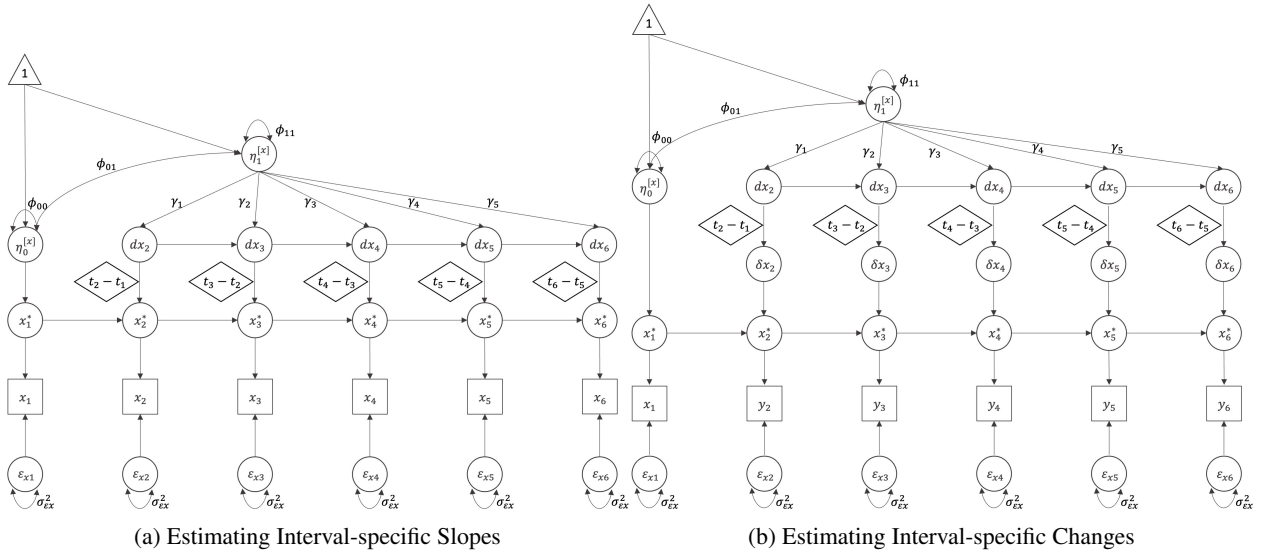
1

$\phi_{11}$

$\eta_1^{[x]}$

$\phi_{01}$

$\phi_{00}$

$\eta_0^{[x]}$

$\gamma_1$ $\gamma_2$ $\gamma_3$ $\gamma_4$ $\gamma_5$

$dx_2$ $dx_3$ $dx_4$ $dx_5$ $dx_6$

$t_2-t_1$ $t_3-t_2$ $t_4-t_3$ $t_5-t_4$ $t_6-t_5$

$x_1^*$ $x_2^*$ $x_3^*$ $x_4^*$ $x_5^*$ $x_6^*$

$x_1$ $x_2$ $x_3$ $x_4$ $x_5$ $x_6$

$\varepsilon_{x1}$ $\varepsilon_{x2}$ $\varepsilon_{x3}$ $\varepsilon_{x4}$ $\varepsilon_{x5}$ $\varepsilon_{x6}$

$\sigma_{\varepsilon x}^2$ $\sigma_{\varepsilon x}^2$ $\sigma_{\varepsilon x}^2$ $\sigma_{\varepsilon x}^2$ $\sigma_{\varepsilon x}^2$ $\sigma_{\varepsilon x}^2$

(a) Estimating Interval-specific Slopes

1

$\phi_{11}$

$\eta_1^{[x]}$

$\phi_{01}$

$\phi_{00}$

$\eta_0^{[x]}$

$\gamma_1$ $\gamma_2$ $\gamma_3$ $\gamma_4$ $\gamma_5$

$dx_2$ $dx_3$ $dx_4$ $dx_5$ $dx_6$

$t_2-t_1$ $t_3-t_2$ $t_4-t_3$ $t_5-t_4$ $t_6-t_5$

$\delta x_2$ $\delta x_3$ $\delta x_4$ $\delta x_5$ $\delta x_6$

$x_1^*$ $x_2^*$ $x_3^*$ $x_4^*$ $x_5^*$ $x_6^*$

$x_1$ $y_2$ $y_3$ $y_4$ $y_5$ $y_6$

$\varepsilon_{x1}$ $\varepsilon_{x2}$ $\varepsilon_{x3}$ $\varepsilon_{x4}$ $\varepsilon_{x5}$ $\varepsilon_{x6}$

$\sigma_{\varepsilon x}^2$ $\sigma_{\varepsilon x}^2$ $\sigma_{\varepsilon x}^2$ $\sigma_{\varepsilon x}^2$ $\sigma_{\varepsilon x}^2$ $\sigma_{\varepsilon x}^2$

(b) Estimating Interval-specific Changes